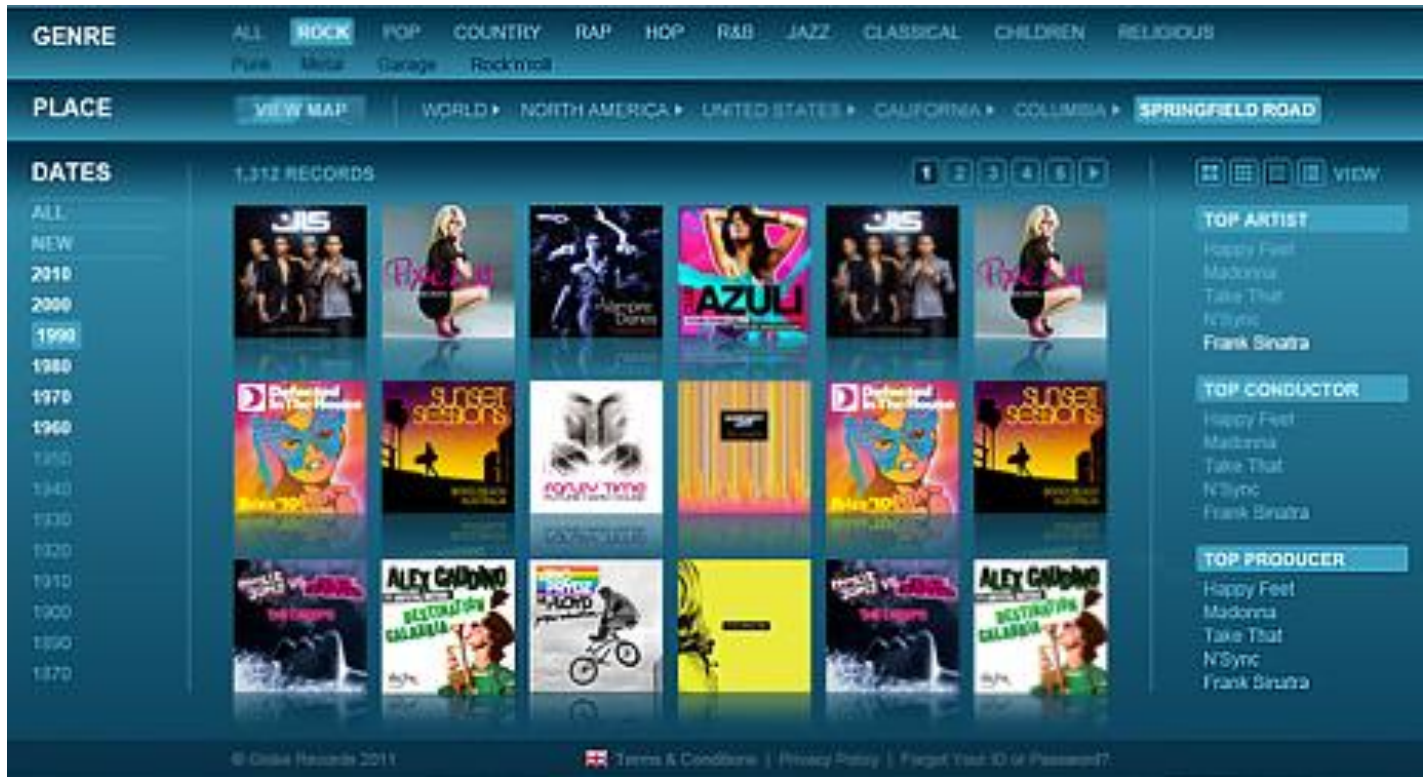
GENRE
ALL ROCK POP COUNTRY RAP HOP R&B JAZZ CLASSICAL CHILDREN RELIGIOUS
Punk Metal Garage Rock'n'roll

PLACE
VIEW MAP WORLD ▸ NORTH AMERICA ▸ UNITED STATES ▸ CALIFORNIA ▸ COLUMBIA ▸ SPRINGFIELD ROAD

DATES
ALL
NEW
2010
2000
1990
1980
1970
1960
1950
1940
1930
1920
1910
1900
1890
1870

1,312 RECORDS
1 2 3 4 5 ▸

JLS
Pixie Lott
Vampire Diaries
AZULI
JLS
Pixie Lott
Defected In The House
sunset sessions
Funky Time
Defected In The House
sunset sessions
ALEX GAUDINO
DESTINATION CALABRIA
ALEX GAUDINO
DESTINATION CALABRIA

VIEW

TOP ARTIST
Happy Feet
Madonna
Take That
N'Sync
Frank Sinatra

TOP CONDUCTOR
Happy Feet
Madonna
Take That
N'Sync
Frank Sinatra

TOP PRODUCER
Happy Feet
Madonna
Take That
N'Sync
Frank Sinatra

© Globe Records 2011 Terms & Conditions | Privacy Policy | Forgot Your ID or Password?